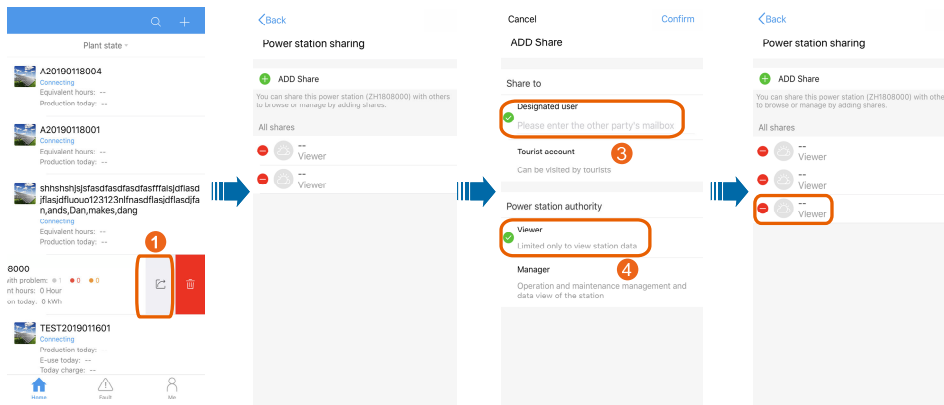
Plant state

A20190118004
Connecting
Equivalent hours: --
Production today: --

A20190118001
Connecting
Equivalent hours: --
Production today: --

shhshshjsjsfasdfasdfasfffasjdflasdjflasjdfluouo123123nlfnasdflasjdflasjdfan,ands,Dan,makes,dang
Connecting
Equivalent hours: --
Production today: --

8000
with problem: 1 0 0
nt hours: 0 Hour
on today: 0 kWh

1

TEST2019011601
Connecting
Production today:
E-use today:
Today charge:

Home
Fault
Me

Back
Power station sharing

ADD Share
You can share this power station (ZH1808000) with others to browse or manage by adding shares.

All shares
--
Viewer
--
Viewer

Cancel
Confirm
ADD Share

Share to
Designated user
Please enter the other party's mailbox
3
Tourist account
Can be visited by tourists

Power station authority
Viewer
Limited only to view station data
4
Manager
Operation and maintenance management and data view of the station

Back
Power station sharing

ADD Share
You can share this power station (ZH1808000) with others to browse or manage by adding shares.

All shares
--
Viewer
--
Viewer
--
Viewer